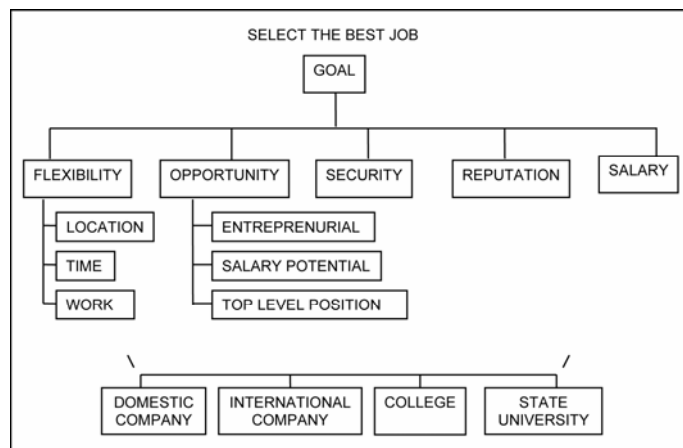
SELECT THE BEST JOB

GOAL

FLEXIBILITY

OPPORTUNITY

SECURITY

REPUTATION

SALARY

LOCATION

TIME

WORK

ENTREPRENURIAL

SALARY POTENTIAL

TOP LEVEL POSITION

DOMESTIC COMPANY

INTERNATIONAL COMPANY

COLLEGE

STATE UNIVERSITY